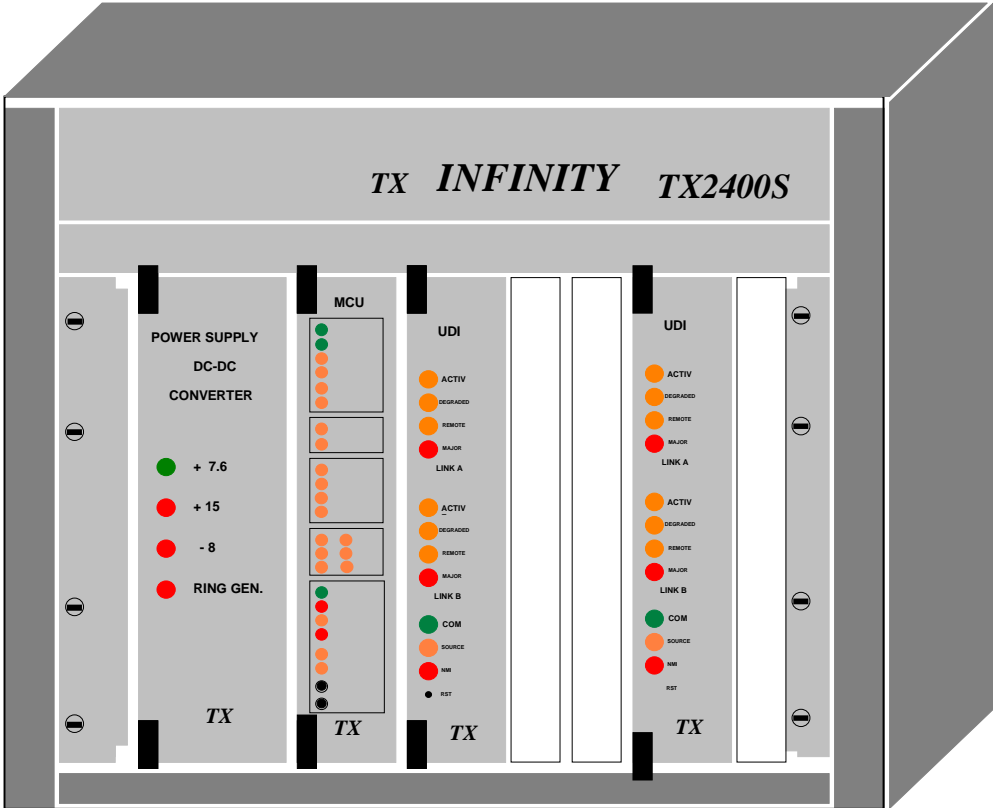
TX INFINITY TX2400S

POWER SUPPLY
DC-DC
CONVERTER

+ 7.6
+ 15
- 8
RING GEN.

TX

MCU

TX

UDI

ACTIV
DEGRADED
REMOTE
MAJOR
LINK A

ACTIV
DEGRADED
REMOTE
MAJOR
LINK B

COM
SOURCE
NMI
RST

TX

UDI

ACTIV
DEGRADED
REMOTE
MAJOR
LINK A

ACTIV
DEGRADED
REMOTE
MAJOR
LINK B

COM
SOURCE
NMI
RST

TX